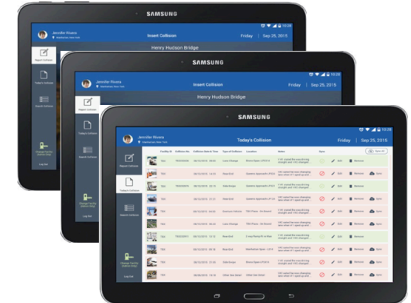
SAMSUNG

Insert Collision

Friday | Sep 25, 2015

Henry Hudson Bridge

SAMSUNG

Insert Collision

Friday | Sep 25, 2015

Henry Hudson Bridge

SAMSUNG

Today's Collision

Friday | Sep 25, 2015

Report Collision

Log Out